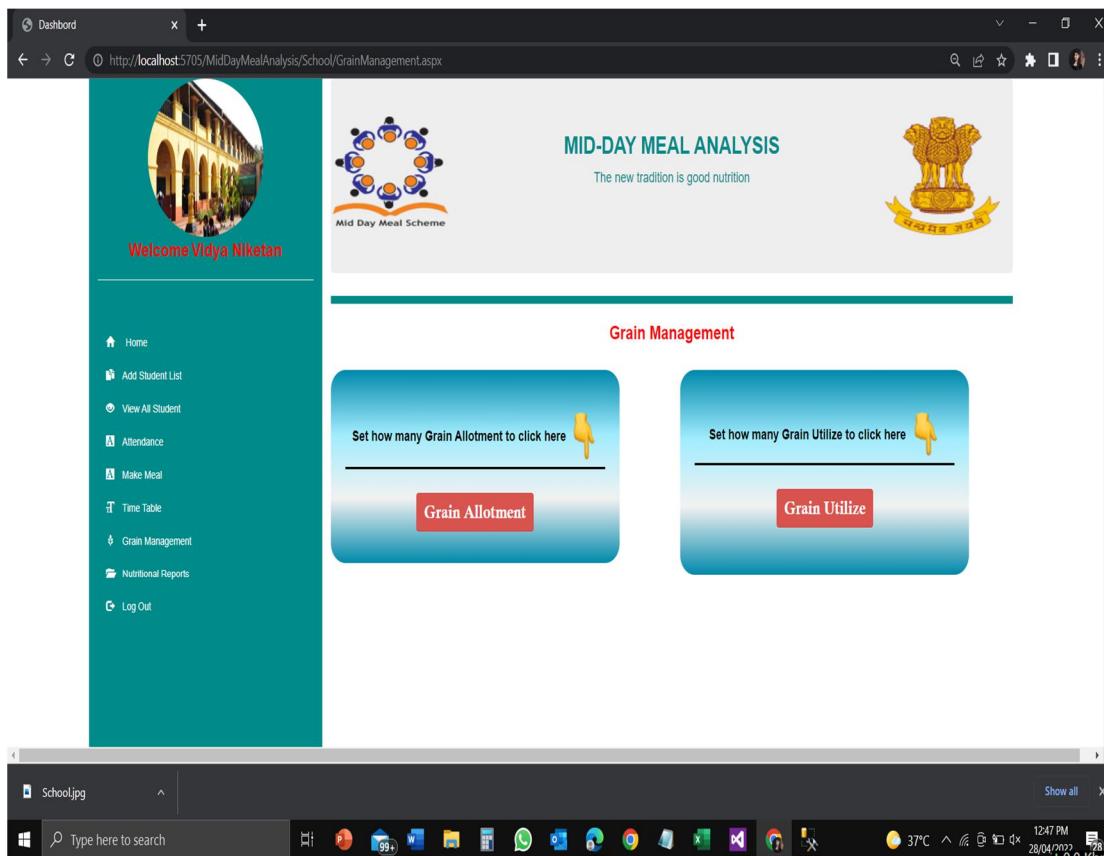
Dashbord
http://localhost:5705/MidDayMealAnalysis/School/GrainManagement.aspx

Welcome Vidya Niketan

Home
Add Student List
View All Student
Attendance
Make Meal
Time Table
Grain Management
Nutritional Reports
Log Out

Mid Day Meal Scheme

MID-DAY MEAL ANALYSIS
The new tradition is good nutrition

सत्यमेव जयते

Grain Management

Set how many Grain Allotment to click here
Grain Allotment

Set how many Grain Utilize to click here
Grain Utilize

School.jpg
Show all

Type here to search
99+
37°C
12:47 PM
28/04/2022